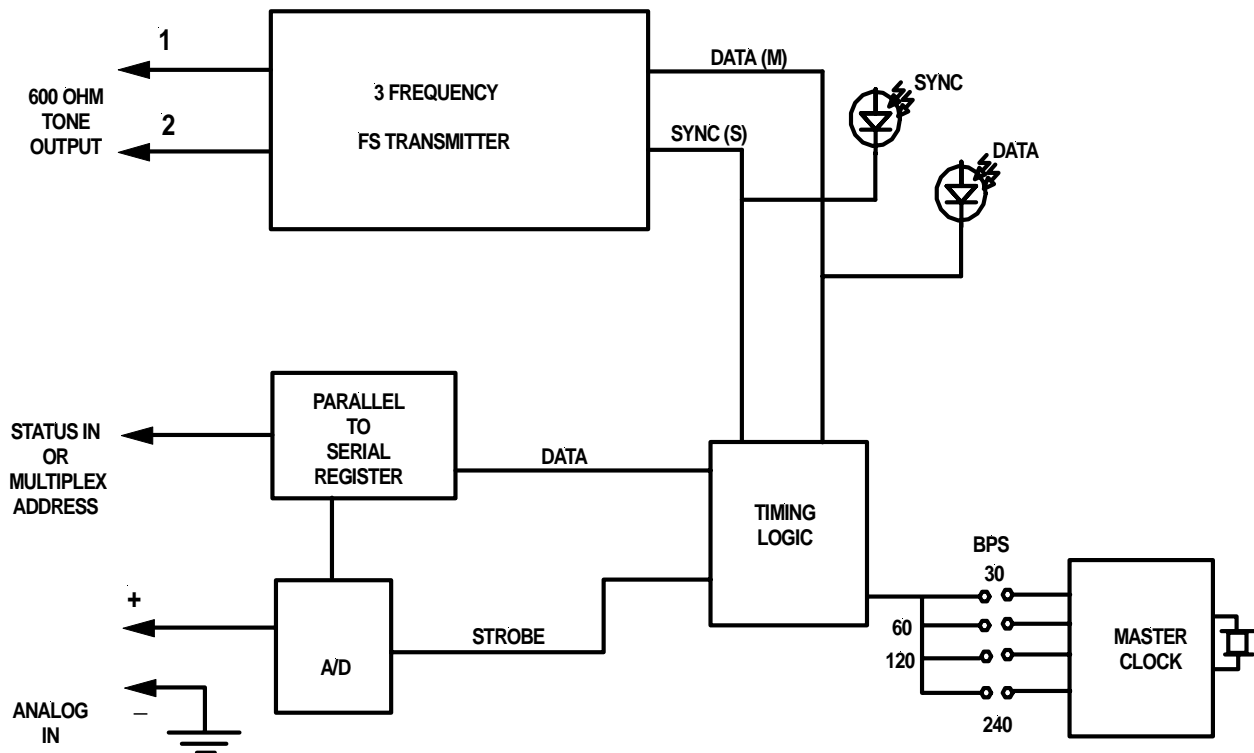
1
600 OHM TONE OUTPUT
2
3 FREQUENCY
FS TRANSMITTER
DATA (M)
SYNC (S)
SYNC
DATA
STATUS IN OR MULTIPLEX ADDRESS
PARALLEL TO SERIAL REGISTER
DATA
TIMING LOGIC
BPS
30
60
120
240
MASTER CLOCK
+
A/D
STROBE
–
ANALOG IN